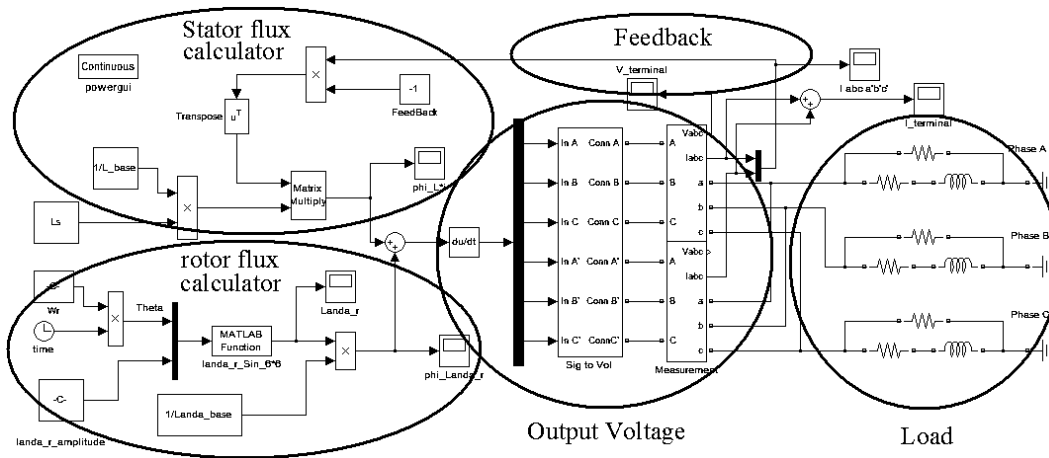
Stator flux calculator

Feedback

Continuous
powergui

Transpose
$u^T$

-1
FeedBack

1/L_base

Matrix Multiply

phi_L*i

Ls

V_terminal

I abc a'b'c'

I_terminal

In A Conn A
In B Conn B
In C Conn C
In A' Conn A'
In B' Conn B'
In C' ConnC'
Sig to Vol

Vabc
Iabc
a
b
c
A
B
C

Vabc
Iabc
a
b
c
A
B
C
Measurement

Phase A
Phase B
Phase C

du/dt

rotor flux calculator

-C-
Wr

time

Theta

MATLAB Function
landa_r_Sin_6*6

Landa_r

phi_Landa_r

1/Landa_base

-C-
landa_r_amplitude

Output Voltage

Load